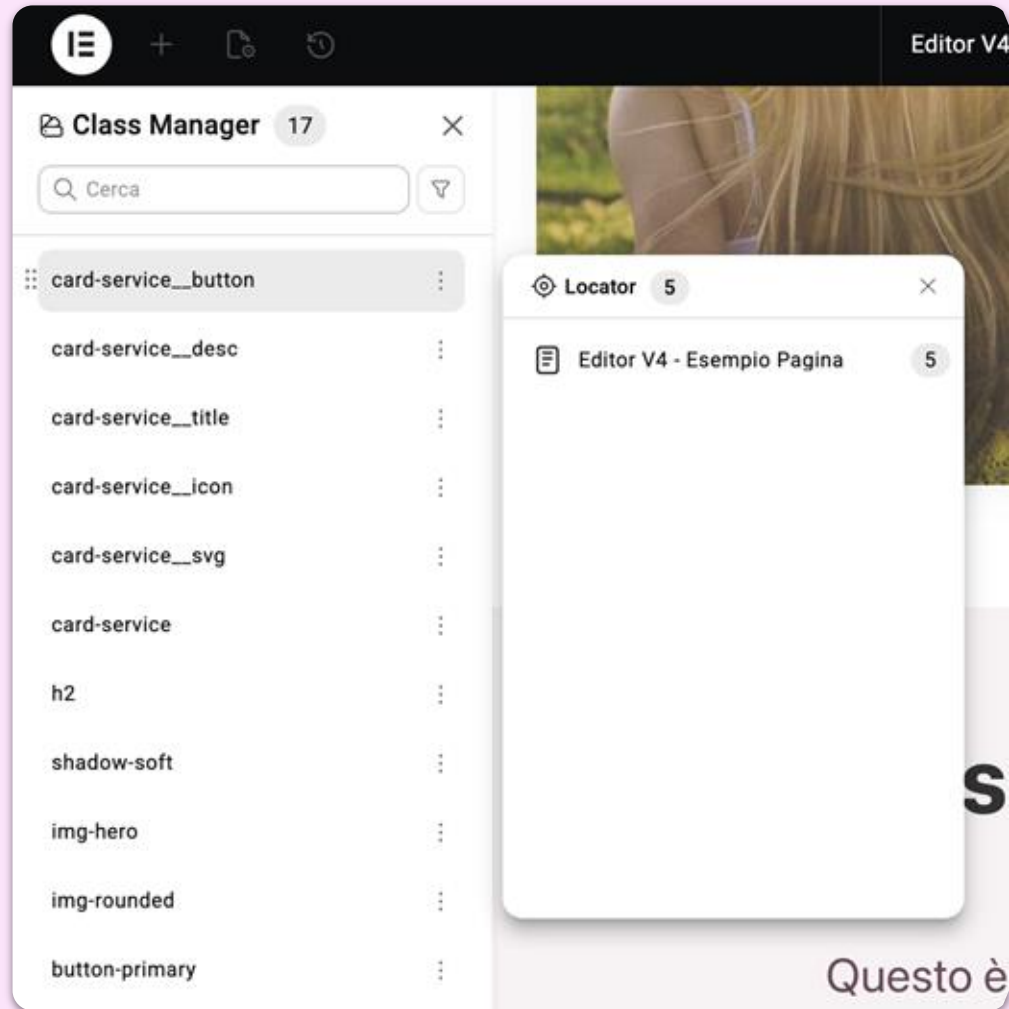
Editor V4

Class Manager 17

Cerca

card-service__button

card-service__desc

card-service__title

card-service__icon

card-service__svg

card-service

h2

shadow-soft

img-hero

img-rounded

button-primary

Locator 5

Editor V4 - Esempio Pagina 5

S

Questo è